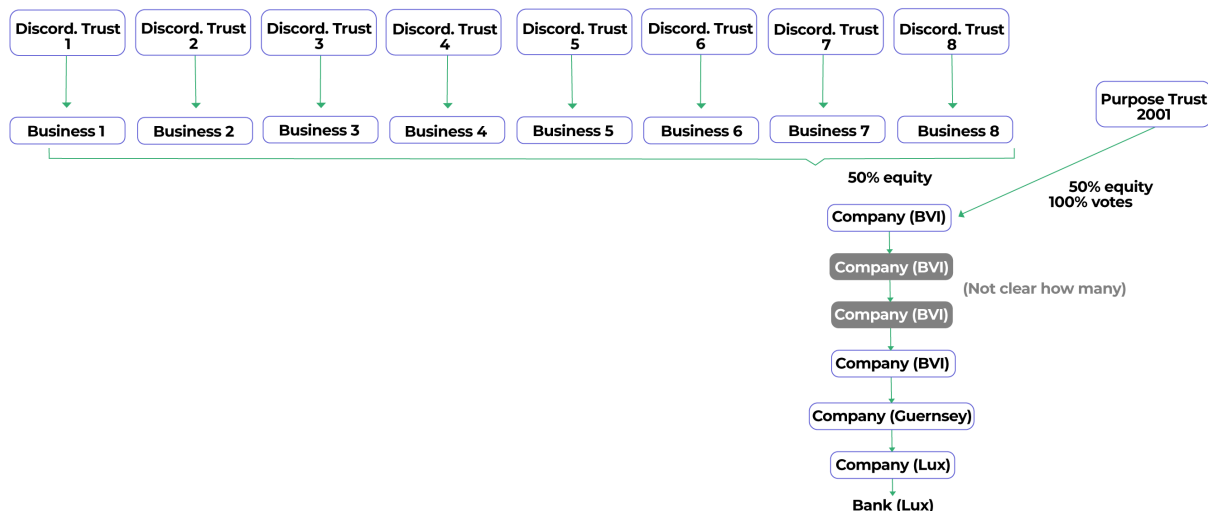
Discord. Trust 1

Discord. Trust 2

Discord. Trust 3

Discord. Trust 4

Discord. Trust 5

Discord. Trust 6

Discord. Trust 7

Discord. Trust 8

Business 1

Business 2

Business 3

Business 4

Business 5

Business 6

Business 7

Business 8

Purpose Trust 2001

50% equity

50% equity
100% votes

Company (BVI)

Company (BVI)

(Not clear how many)

Company (BVI)

Company (BVI)

Company (Guernsey)

Company (Lux)

Bank (Lux)